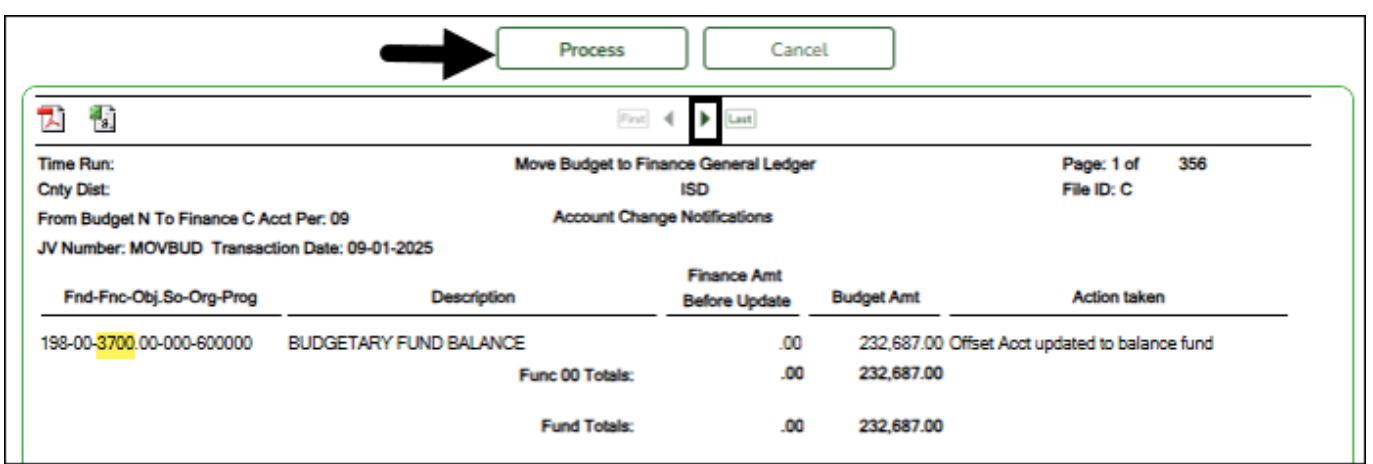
Process Cancel

First Last

Time Run:
Cnty Dist:
From Budget N To Finance C Acct Per: 09
JV Number: MOVBUD Transaction Date: 09-01-2025

Move Budget to Finance General Ledger
ISD
Account Change Notifications

Page: 1 of 356
File ID: C

| Fnd-Fnc-Obj.So-Org-Prog | Description | Finance Amt Before Update | Budget Amt | Action taken |
|---|---|---|---|---|
| 198-00-3700.00-000-600000 | BUDGETARY FUND BALANCE | .00 | 232,687.00 | Offset Acct updated to balance fund |
| | Func 00 Totals: | .00 | 232,687.00 | |
| | Fund Totals: | .00 | 232,687.00 | |